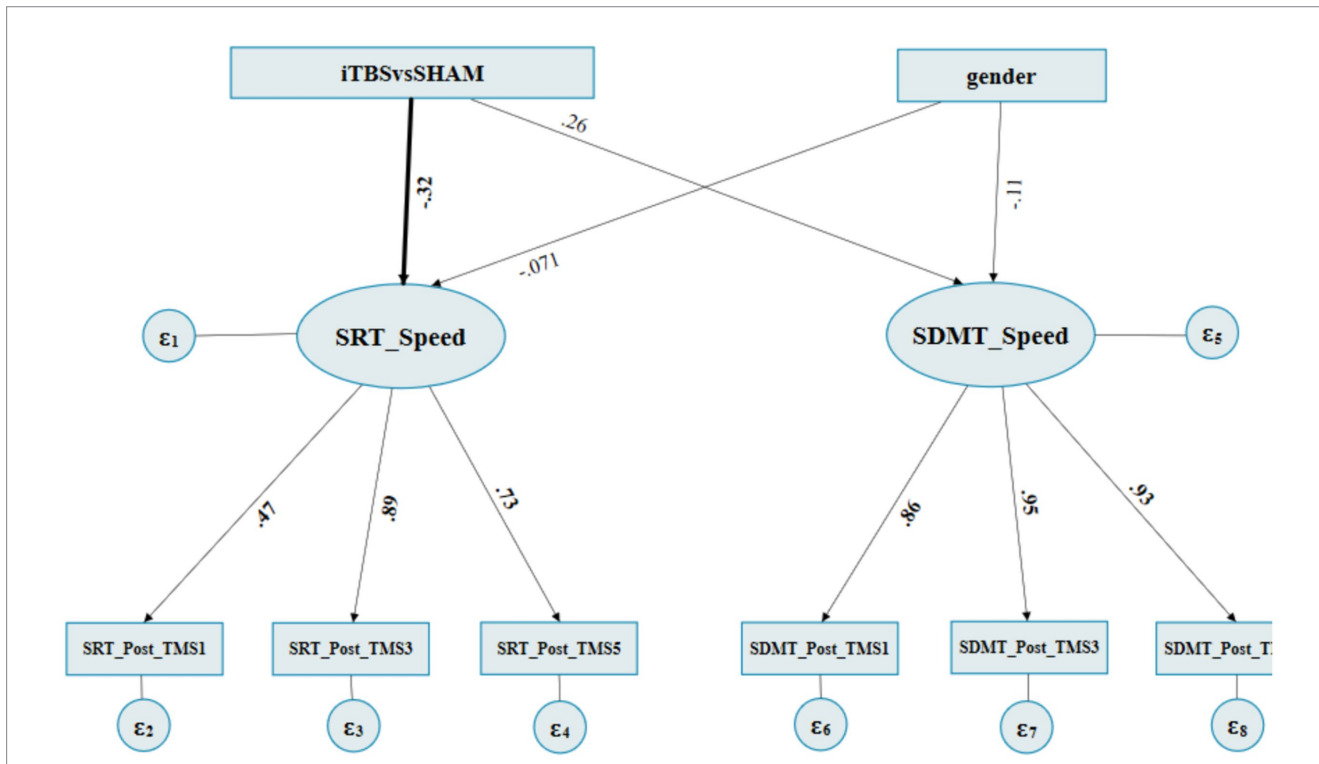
iTBSvsSHAM

gender

.26

-.32

-.11

-.071

$\varepsilon_1$

SRT_Speed

SDMT_Speed

$\varepsilon_5$

.47

.89

.73

.86

.95

.93

SRT_Post_TMS1

SRT_Post_TMS3

SRT_Post_TMS5

SDMT_Post_TMS1

SDMT_Post_TMS3

SDMT_Post_T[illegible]

$\varepsilon_2$

$\varepsilon_3$

$\varepsilon_4$

$\varepsilon_6$

$\varepsilon_7$

$\varepsilon_8$